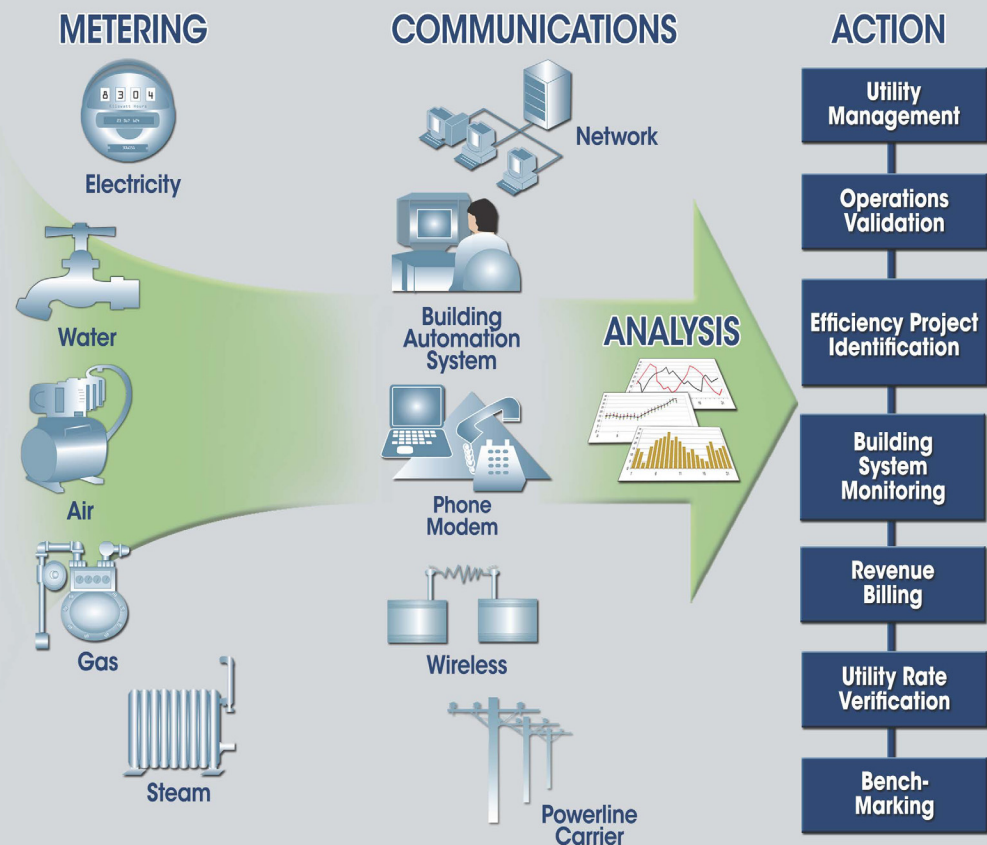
METERING

8 3 0 4

Electricity

Water

Air

Gas

Steam

COMMUNICATIONS

Network

Building Automation System

Phone Modem

Wireless

Powerline Carrier

ANALYSIS

ACTION

Utility Management

Operations Validation

Efficiency Project Identification

Building System Monitoring

Revenue Billing

Utility Rate Verification

Bench-Marking